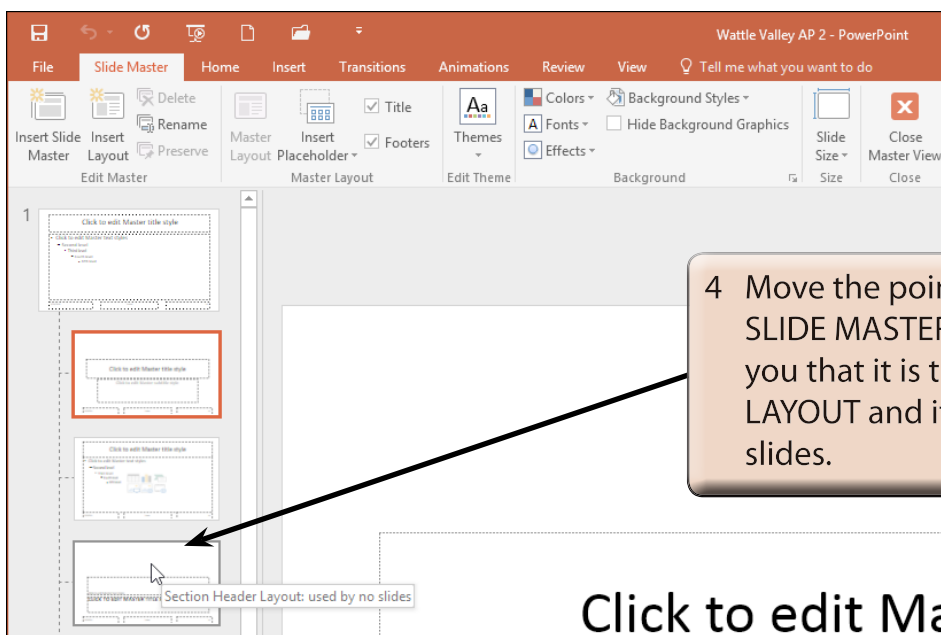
Wattle Valley AP 2 - PowerPoint

File Slide Master Home Insert Transitions Animations Review View Tell me what you want to do

Insert Slide Master Insert Layout Delete Rename Preserve
Edit Master

Master Layout Insert Placeholder Title Footers
Master Layout

Themes
Edit Theme

Colors Fonts Effects Background Styles Hide Background Graphics
Background

Slide Size
Size

Close Master View
Close

1

Click to edit Master title style

Click to edit Master title style

Click to edit Master title style

Section Header Layout: used by no slides

4 Move the poi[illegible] SLIDE MASTER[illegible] you that it is t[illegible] LAYOUT and i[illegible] slides.

Click to edit Ma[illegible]